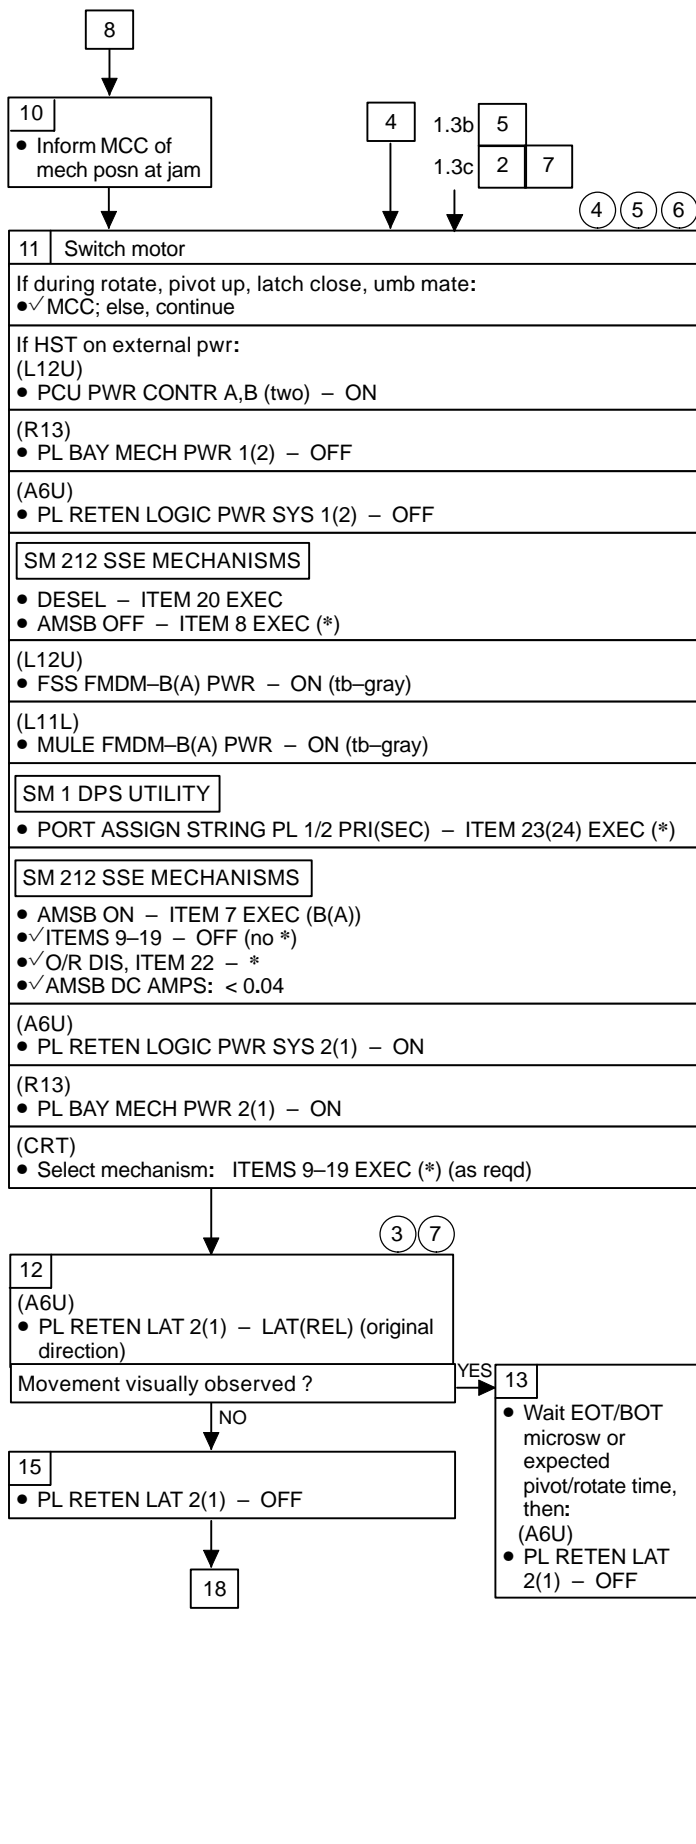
8

10
• Inform MCC of mech posn at jam

4

1.3b 5
1.3c 2 7

4 5 6

11 Switch motor

If during rotate, pivot up, latch close, umb mate:
•√MCC; else, continue

If HST on external pwr:
(L12U)
• PCU PWR CONTR A,B (two) – ON

(R13)
• PL BAY MECH PWR 1(2) – OFF

(A6U)
• PL RETEN LOGIC PWR SYS 1(2) – OFF

SM 212 SSE MECHANISMS

• DESEL – ITEM 20 EXEC
• AMSB OFF – ITEM 8 EXEC (*)

(L12U)
• FSS FMDM–B(A) PWR – ON (tb–gray)

(L11L)
• MULE FMDM–B(A) PWR – ON (tb–gray)

SM 1 DPS UTILITY

• PORT ASSIGN STRING PL 1/2 PRI(SEC) – ITEM 23(24) EXEC (*)

SM 212 SSE MECHANISMS

• AMSB ON – ITEM 7 EXEC (B(A))
•√ITEMS 9–19 – OFF (no *)
•√O/R DIS, ITEM 22 – *
•√AMSB DC AMPS: < 0.04

(A6U)
• PL RETEN LOGIC PWR SYS 2(1) – ON

(R13)
• PL BAY MECH PWR 2(1) – ON

(CRT)
• Select mechanism: ITEMS 9–19 EXEC (*) (as reqd)

3 7

12
(A6U)
• PL RETEN LAT 2(1) – LAT(REL) (original direction)

Movement visually observed ?

YES

13
• Wait EOT/BOT microsw or expected pivot/rotate time, then:
(A6U)
• PL RETEN LAT 2(1) – OFF

NO

15
• PL RETEN LAT 2(1) – OFF

18